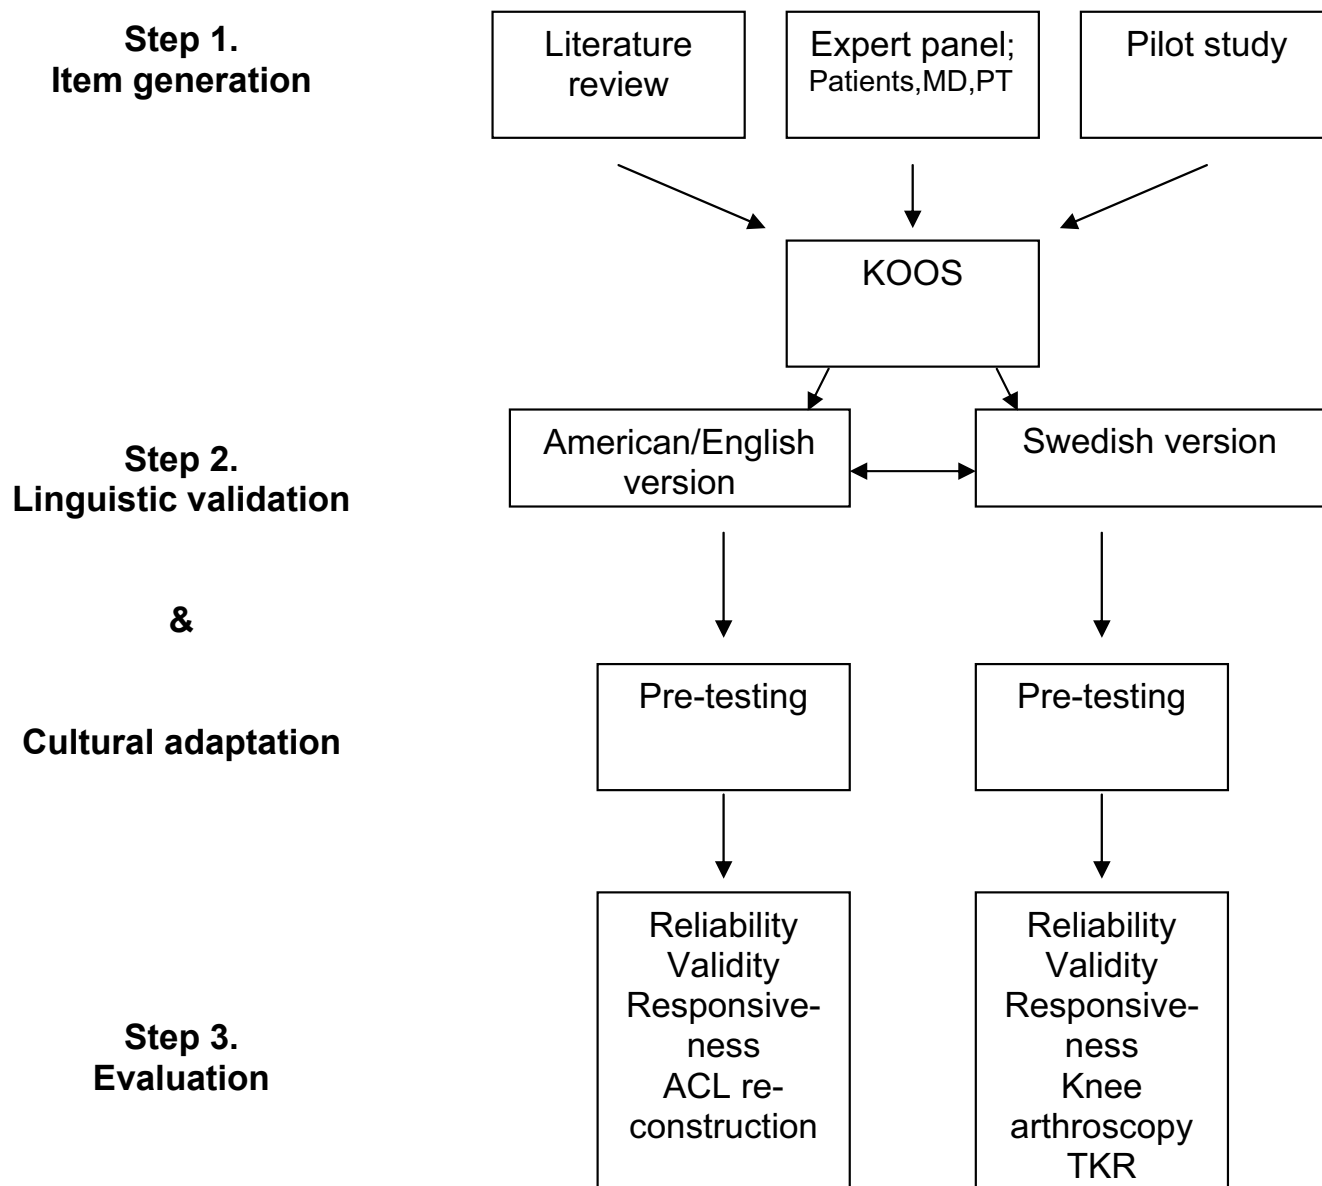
Step 1.
Item generation

Literature review

Expert panel;
Patients,MD,PT

Pilot study

KOOS

Step 2.
Linguistic validation

&

Cultural adaptation

American/English version

Swedish version

Pre-testing

Pre-testing

Step 3.
Evaluation

Reliability
Validity
Responsiveness
ACL reconstruction

Reliability
Validity
Responsiveness
Knee arthroscopy
TKR